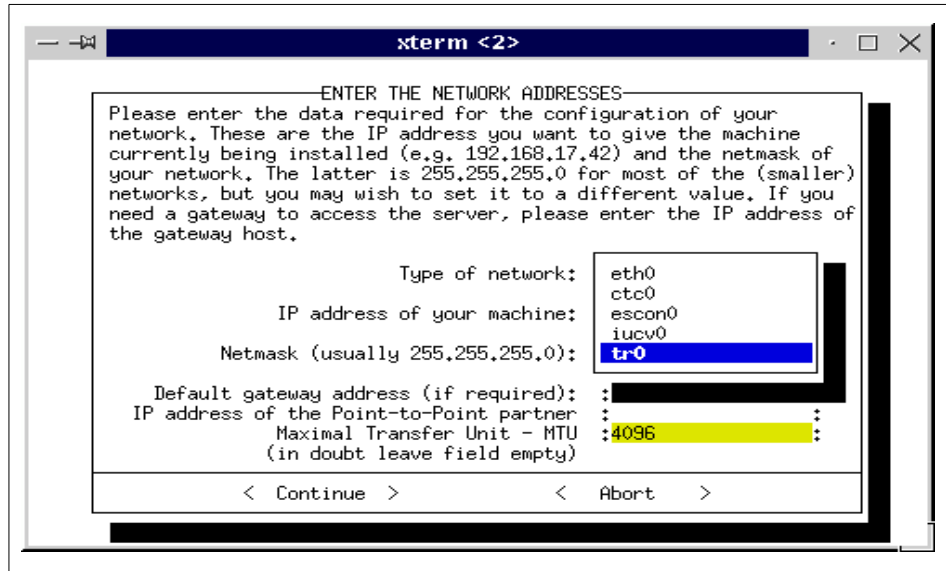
xterm <2>

ENTER THE NETWORK ADDRESSES

Please enter the data required for the configuration of your network. These are the IP address you want to give the machine currently being installed (e.g. 192.168.17.42) and the netmask of your network. The latter is 255.255.255.0 for most of the (smaller) networks, but you may wish to set it to a different value. If you need a gateway to access the server, please enter the IP address of the gateway host.

Type of network:
IP address of your machine:
Netmask (usually 255.255.255.0):

eth0
ctc0
escon0
iucv0
tr0

Default gateway address (if required):
IP address of the Point-to-Point partner
Maximal Transfer Unit - MTU 4096
(in doubt leave field empty)

< Continue >
< Abort >